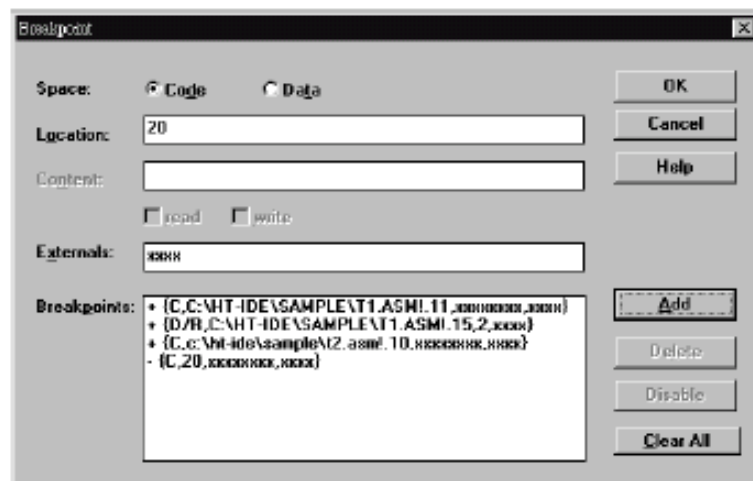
Breakpoint

Space: Code Data

Location: 20

Content:

read write

Externals: xxxx

Breakpoints:
+ {C,C:\HT-IDE\SAMPLE\T1.ASM!.11,xxxxxxxx,xxxx}
+ {D/R,C:\HT-IDE\SAMPLE\T1.ASM!.15,2,xxxx}
+ {C,c:\ht-ide\sample\t2.asm!.10,xxxxxxxx,xxxx}
- {C,20,xxxxxxxx,xxxx}

OK
Cancel
Help
Add
Delete
Disable
Clear All